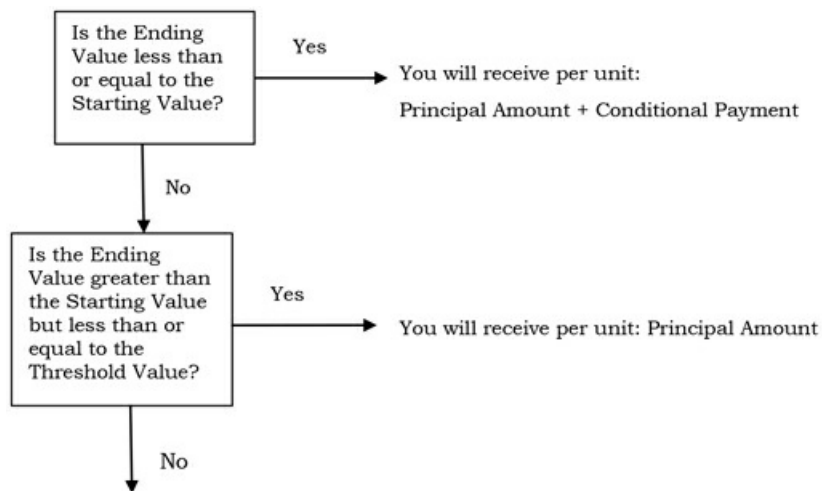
Is the Ending Value less than or equal to the Starting Value?

Yes

You will receive per unit:

Principal Amount + Conditional Payment

No

Is the Ending Value greater than the Starting Value but less than or equal to the Threshold Value?

Yes

You will receive per unit: Principal Amount

No